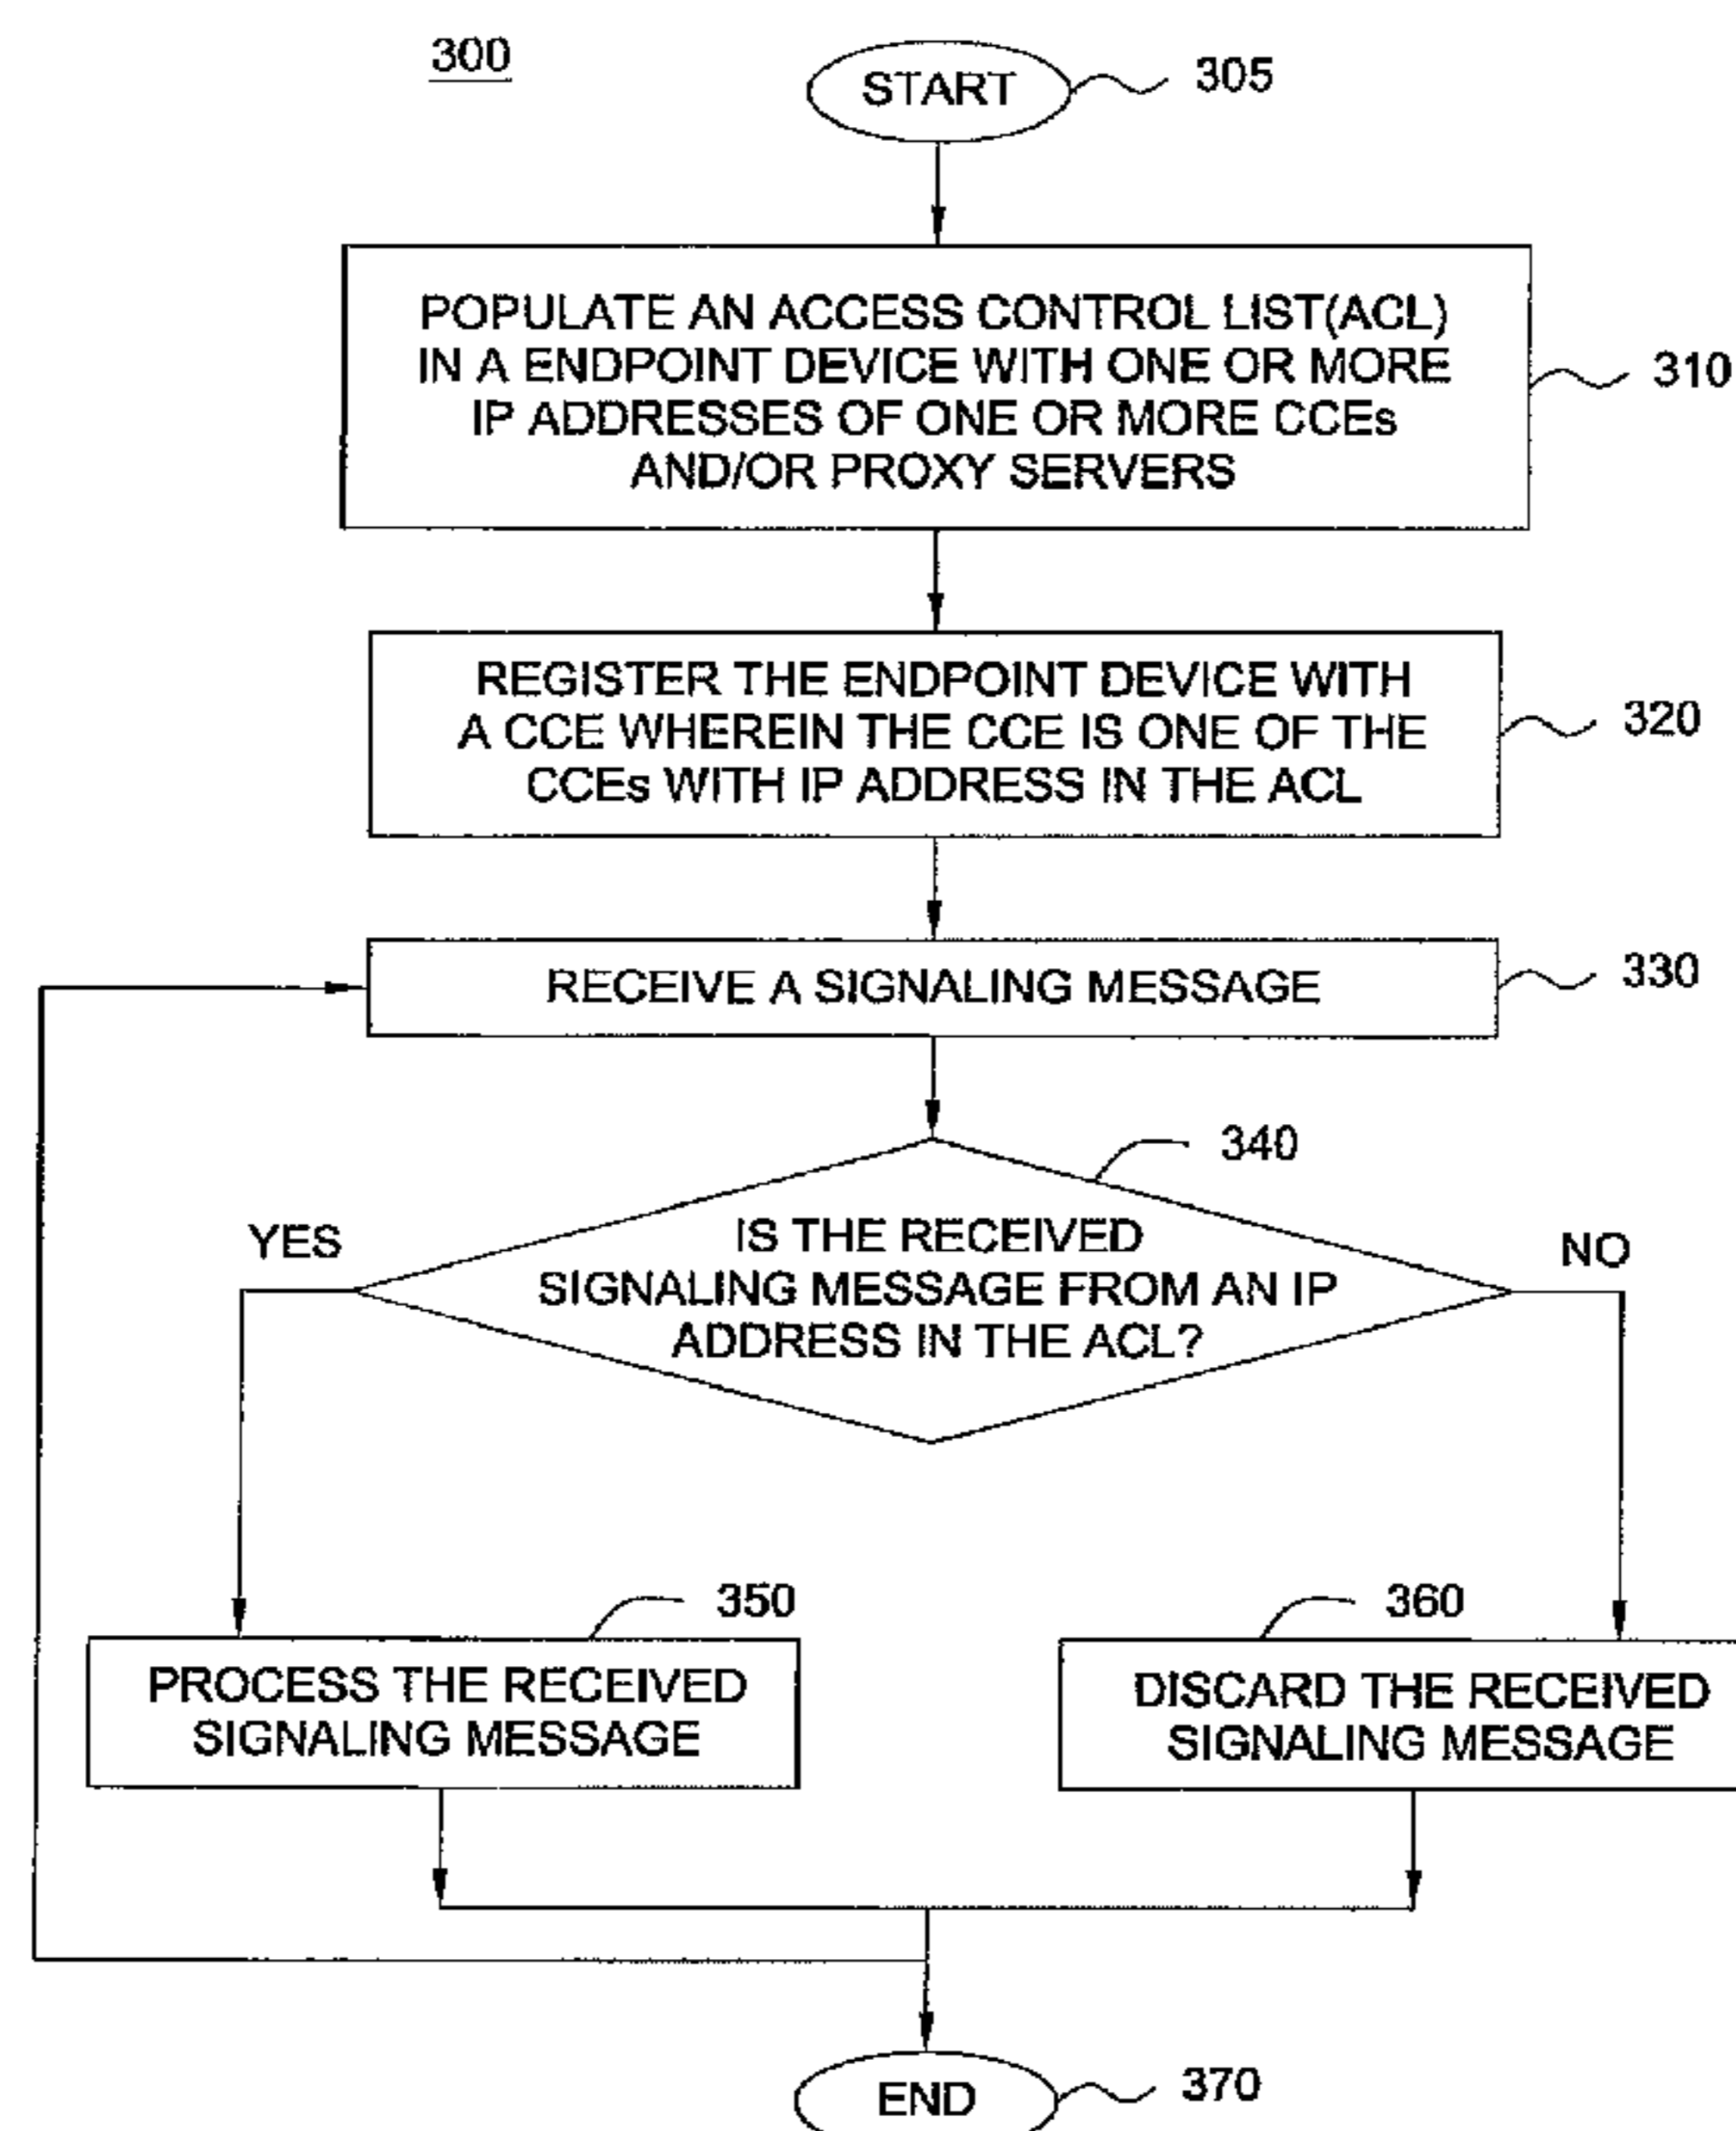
300

START 305

POPULATE AN ACCESS CONTROL LIST(ACL) IN A ENDPOINT DEVICE WITH ONE OR MORE IP ADDRESSES OF ONE OR MORE CCEs AND/OR PROXY SERVERS 310

REGISTER THE ENDPOINT DEVICE WITH A CCE WHEREIN THE CCE IS ONE OF THE CCEs WITH IP ADDRESS IN THE ACL 320

RECEIVE A SIGNALING MESSAGE 330

340

IS THE RECEIVED SIGNALING MESSAGE FROM AN IP ADDRESS IN THE ACL?

YES

NO

350

PROCESS THE RECEIVED SIGNALING MESSAGE

360

DISCARD THE RECEIVED SIGNALING MESSAGE

END 370